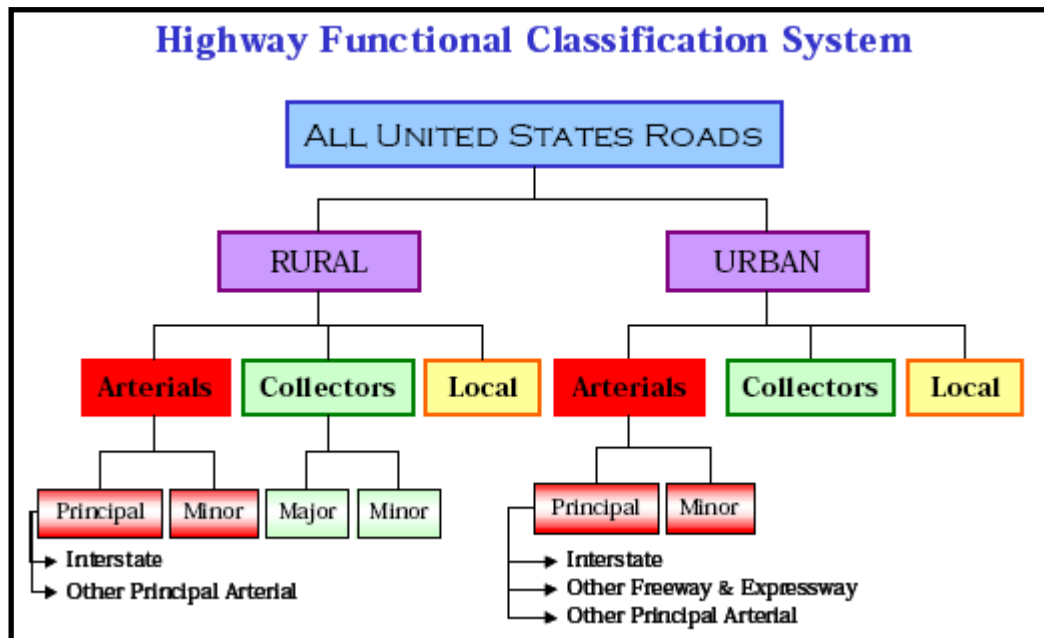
Highway Functional Classification System

ALL UNITED STATES ROADS

RURAL

URBAN

Arterials

Collectors

Local

Arterials

Collectors

Local

Principal

Minor

Major

Minor

Principal

Minor

Interstate

Other Principal Arterial

Interstate

Other Freeway & Expressway

Other Principal Arterial